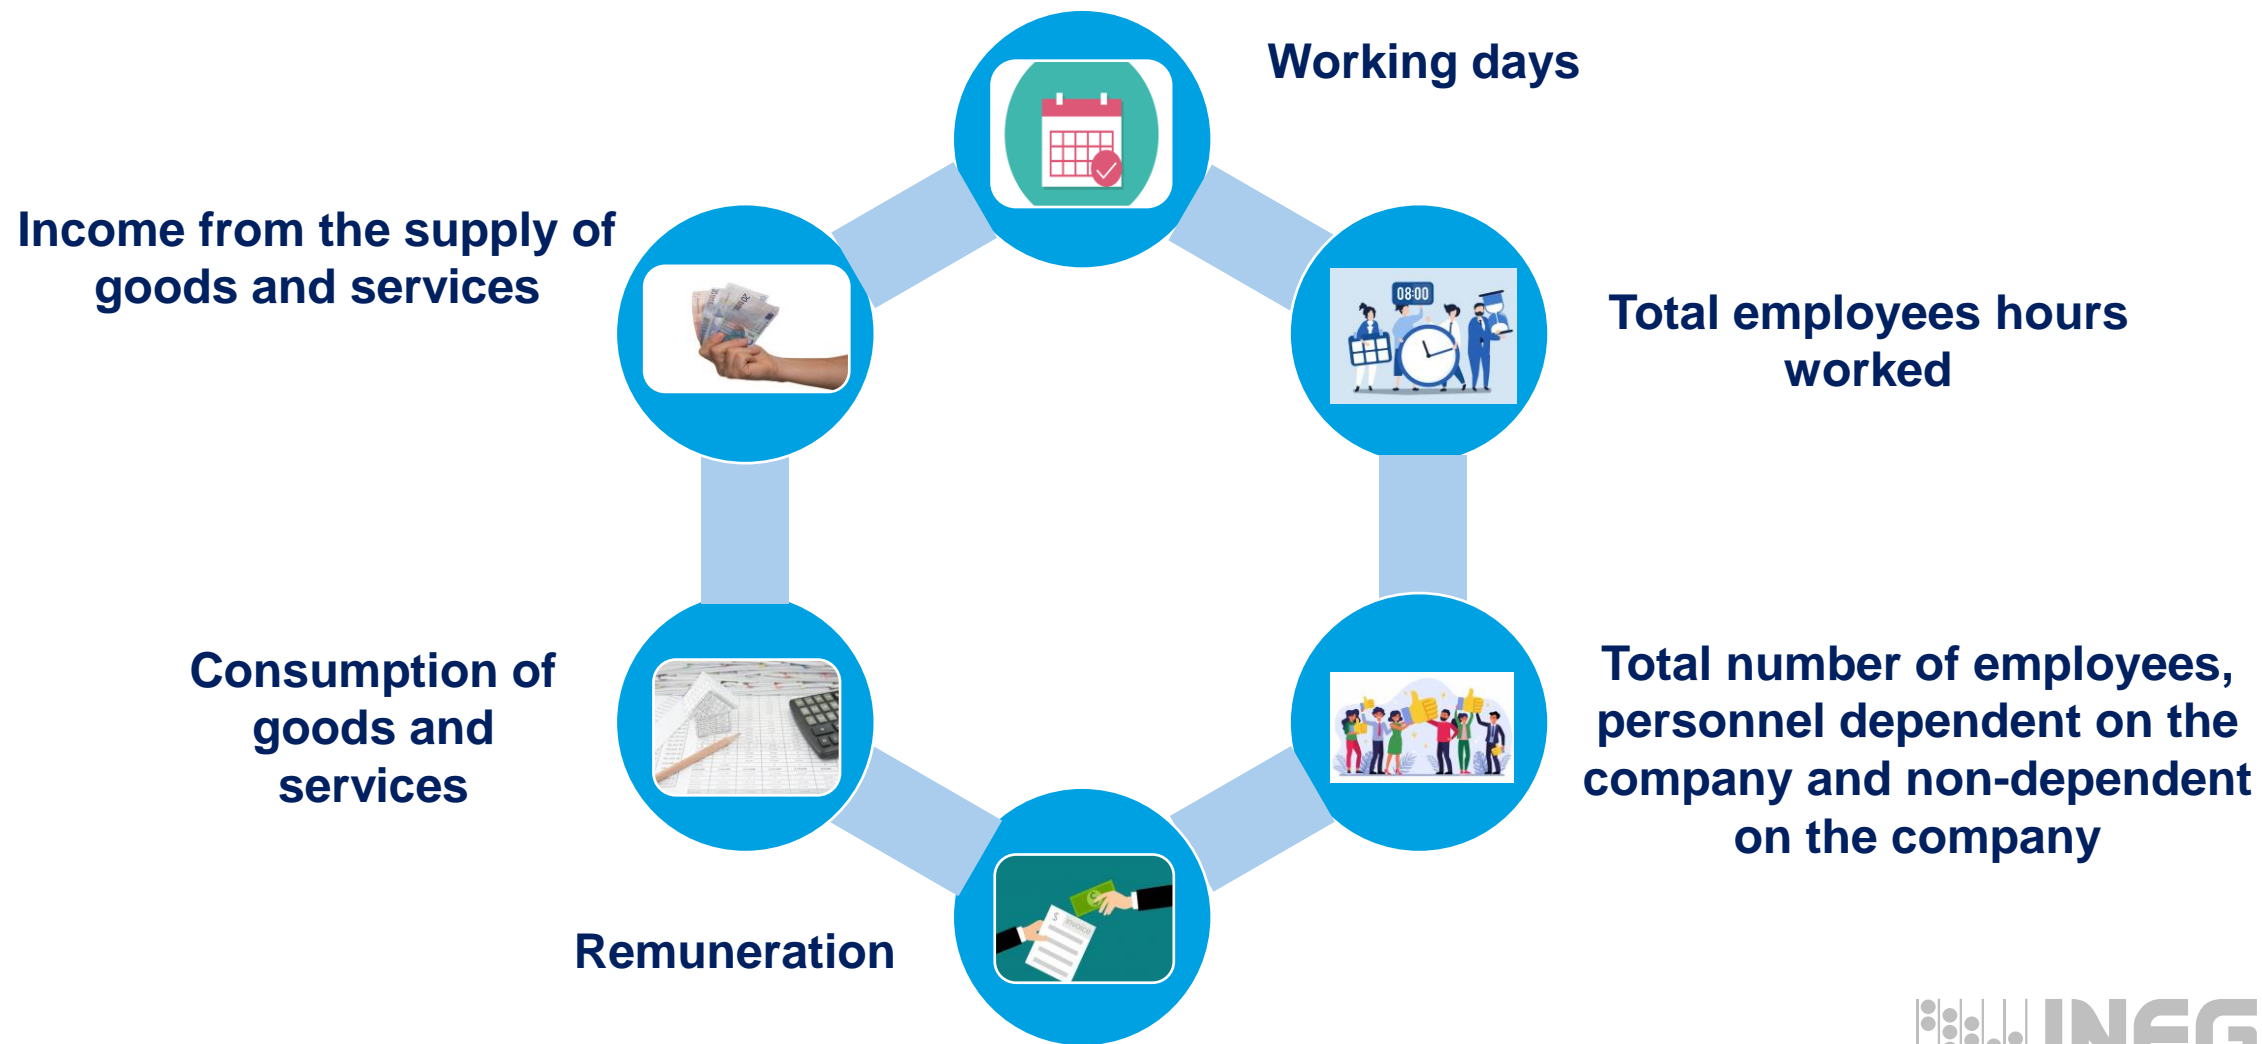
Working days

Income from the supply of goods and services

Total employees hours worked

08:00

Consumption of goods and services

Total number of employees, personnel dependent on the company and non-dependent on the company

Remuneration

INEG